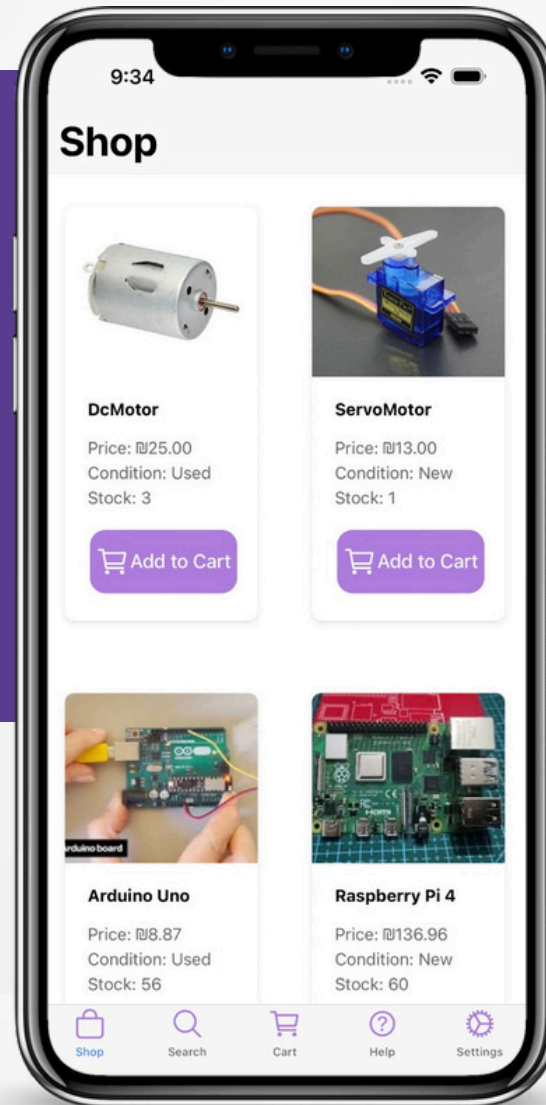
9:34

Shop

DcMotor

Price: ₪25.00
Condition: Used
Stock: 3

Add to Cart

ServoMotor

Price: ₪13.00
Condition: New
Stock: 1

Add to Cart

rduino board

Arduino Uno

Price: ₪8.87
Condition: Used
Stock: 56

Raspberry Pi 4

Price: ₪136.96
Condition: New
Stock: 60

Shop Search Cart Help Settings